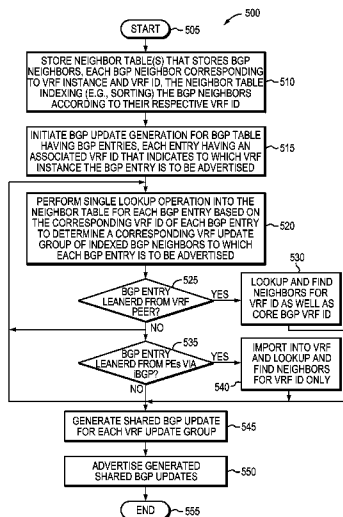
500

START 505

STORE NEIGHBOR TABLE(S) THAT STORES BGP NEIGHBORS, EACH BGP NEIGHBOR CORRESPONDING TO VRF INSTANCE AND VRF ID, THE NEIGHBOR TABLE INDEXING (E.G., SORTING) THE BGP NEIGHBORS ACCORDING TO THEIR RESPECTIVE VRF ID 510

INITIATE BGP UPDATE GENERATION FOR BGP TABLE HAVING BGP ENTRIES, EACH ENTRY HAVING AN ASSOCIATED VRF ID THAT INDICATES TO WHICH VRF INSTANCE THE BGP ENTRY IS TO BE ADVERTISED 515

PERFORM SINGLE LOOKUP OPERATION INTO THE NEIGHBOR TABLE FOR EACH BGP ENTRY BASED ON THE CORRESPONDING VRF ID OF EACH BGP ENTRY TO DETERMINE A CORRESPONDING VRF UPDATE GROUP OF INDEXED BGP NEIGHBORS TO WHICH EACH BGP ENTRY IS TO BE ADVERTISED 520

525
BGP ENTRY LEANERD FROM VRF PEER?
YES
NO

530
LOOKUP AND FIND NEIGHBORS FOR VRF ID AS WELL AS CORE BGP VRF ID

535
BGP ENTRY LEANERD FROM PEs VIA IBGP?
YES
NO

IMPORT INTO VRF AND LOOKUP AND FIND NEIGHBORS FOR VRF ID ONLY
540

GENERATE SHARED BGP UPDATE FOR EACH VRF UPDATE GROUP 545

ADVERTISE GENERATED SHARED BGP UPDATES 550

END 555